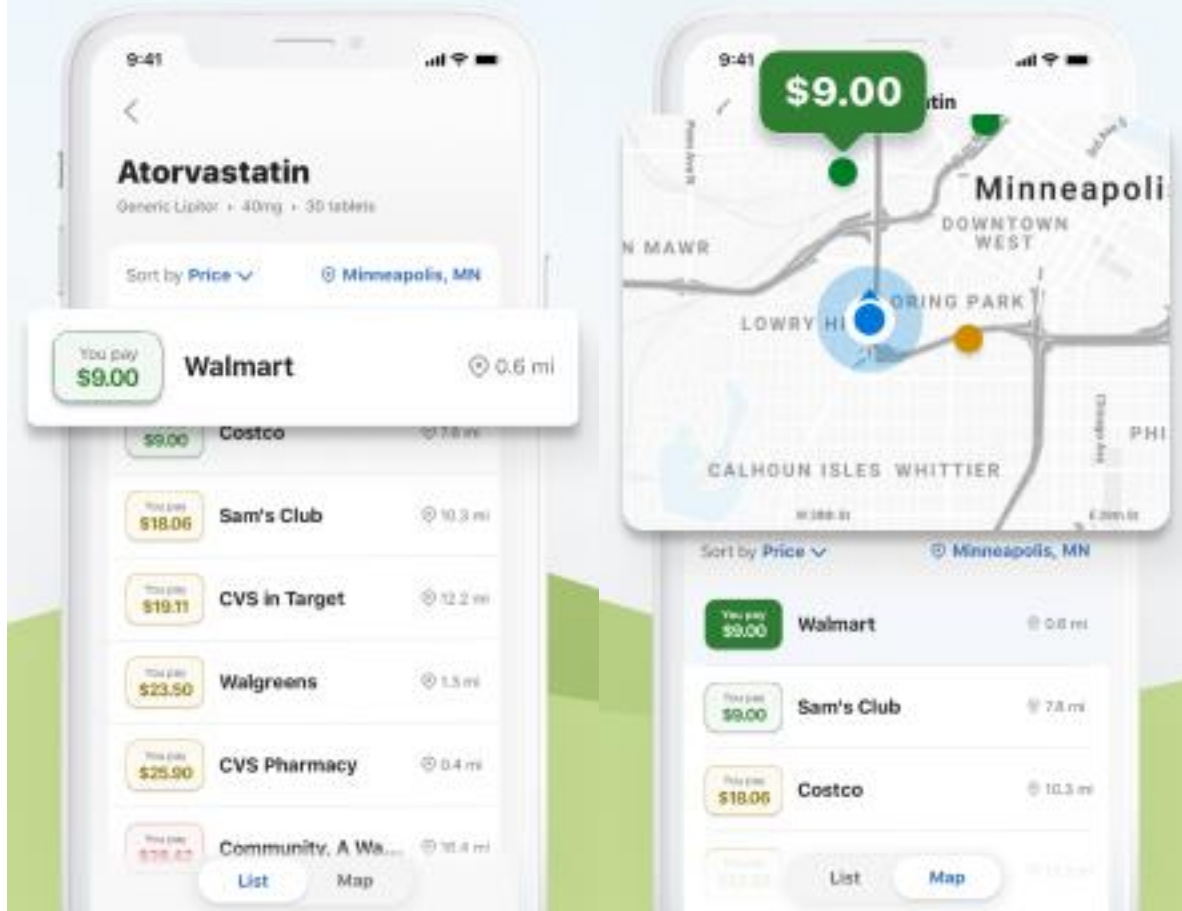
9:41

Atorvastatin

Generic Lipitor • 40mg • 30 tablets

Sort by Price

Minneapolis, MN

You pay $9.00 Walmart 0.6 mi

$9.00 Costco 7.8 mi

You pay $18.06 Sam's Club 10.3 mi

You pay $19.11 CVS in Target 12.2 mi

You pay $23.50 Walgreens 1.5 mi

You pay $25.90 CVS Pharmacy 0.4 mi

You pay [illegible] Community, A Wa... 16.4 mi

List Map

9:41

$9.00

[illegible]tin

Minneapoli

DOWNTOWN WEST

N MAWR

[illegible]ORING PARK

LOWRY HI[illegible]

PHI

CALHOUN ISLES WHITTIER

Sort by Price

Minneapolis, MN

You pay $9.00 Walmart 0.6 mi

You pay $9.00 Sam's Club 7.8 mi

You pay $18.06 Costco 10.3 mi

List Map